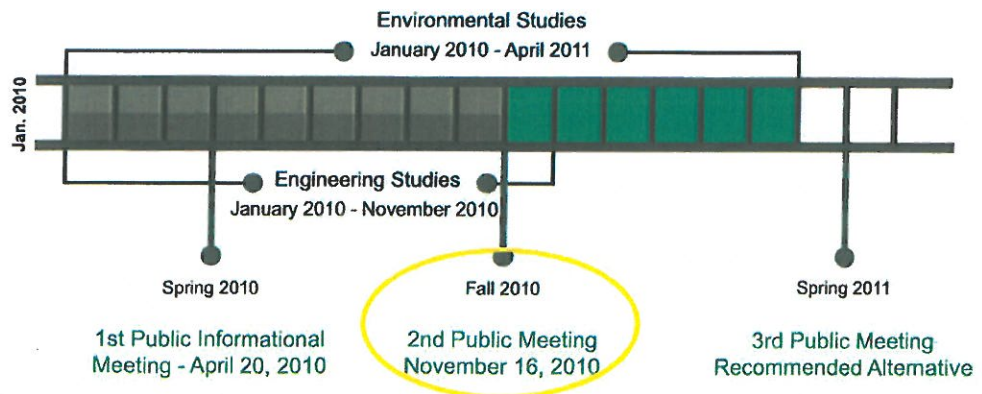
Environmental Studies
January 2010 - April 2011

Jan. 2010

Engineering Studies
January 2010 - November 2010

Spring 2010

1st Public Informational Meeting - April 20, 2010

Fall 2010

2nd Public Meeting
November 16, 2010

Spring 2011

3rd Public Meeting
Recommended Alternative